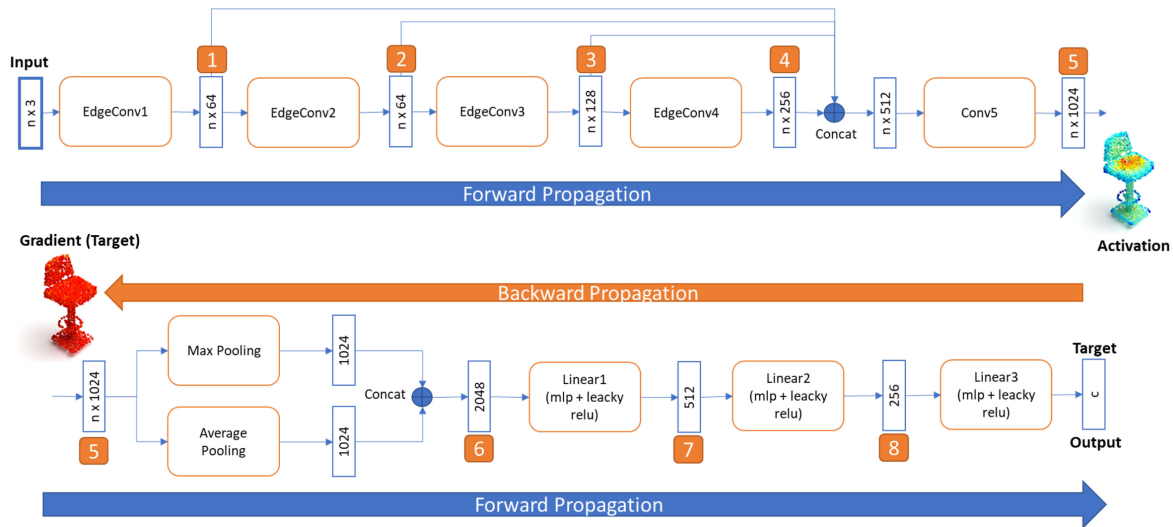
Input

n x 3

EdgeConv1

1

n x 64

EdgeConv2

2

n x 64

EdgeConv3

3

n x 128

EdgeConv4

4

n x 256

Concat

n x 512

Conv5

5

n x 1024

Forward Propagation

Activation

Gradient (Target)

Backward Propagation

n x 1024

5

Max Pooling

1024

Average Pooling

1024

Concat

2048

6

Linear1 (mlp + leacky relu)

512

7

Linear2 (mlp + leacky relu)

256

8

Linear3 (mlp + leacky relu)

Target

c

Output

Forward Propagation